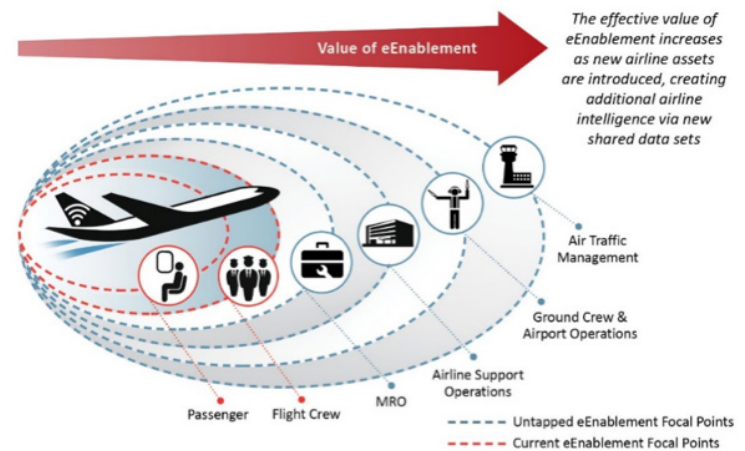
Value of eEnablement

The effective value of eEnablement increases as new airline assets are introduced, creating additional airline intelligence via new shared data sets

Air Traffic Management

Ground Crew & Airport Operations

Airline Support Operations

MRO

Passenger

Flight Crew

Untapped eEnablement Focal Points

Current eEnablement Focal Points